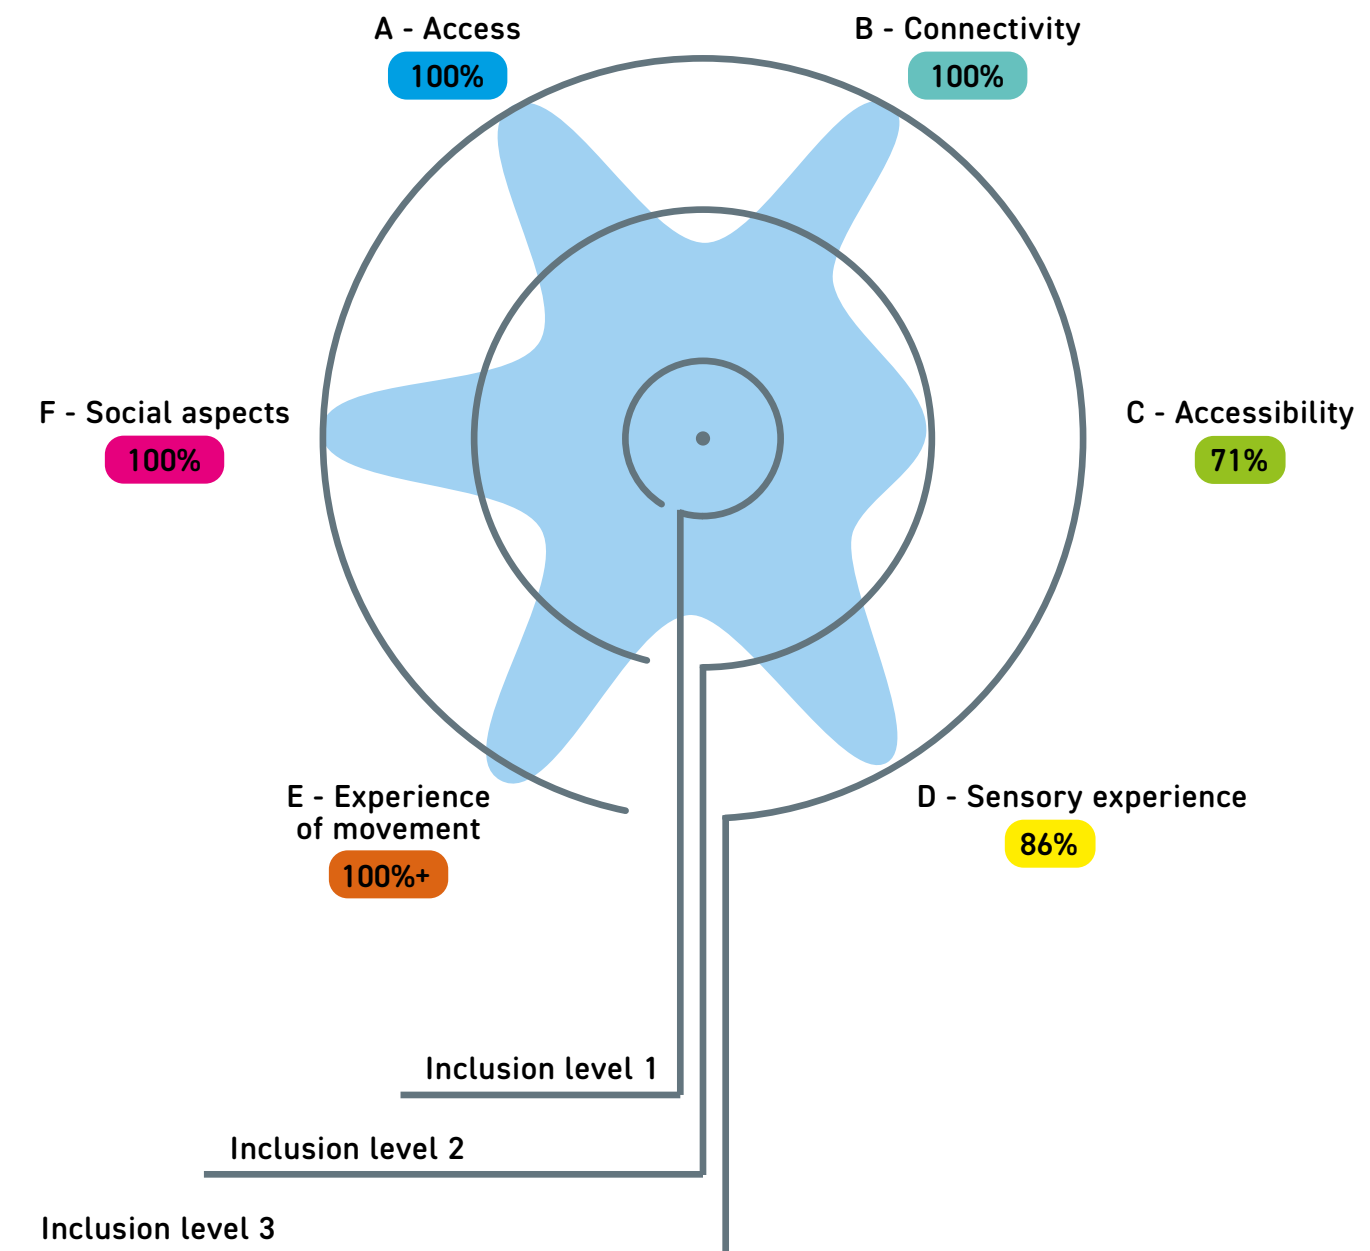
A - Access
100%

B - Connectivity
100%

F - Social aspects
100%

C - Accessibility
71%

E - Experience of movement
100%+

D - Sensory experience
86%

Inclusion level 1

Inclusion level 2

Inclusion level 3